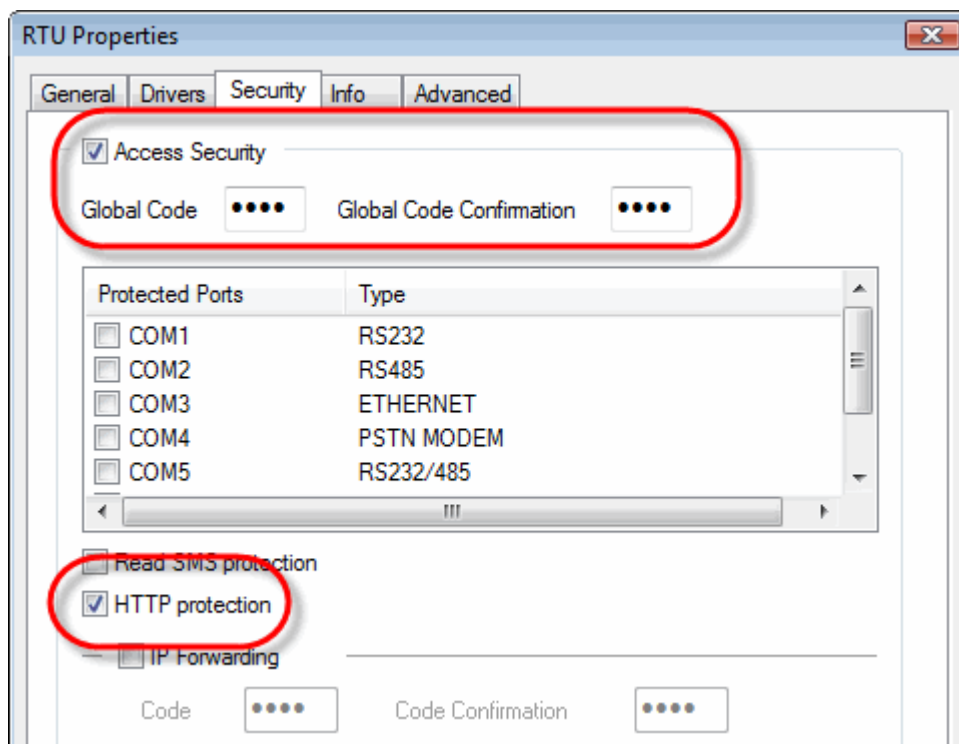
RTU Properties

General | Drivers | Security | Info | Advanced

Access Security

Global Code •••• Global Code Confirmation ••••

| Protected Ports | Type |
|---|---|
| COM1 | RS232 |
| COM2 | RS485 |
| COM3 | ETHERNET |
| COM4 | PSTN MODEM |
| COM5 | RS232/485 |

Read SMS protection

HTTP protection

IP Forwarding

Code •••• Code Confirmation ••••